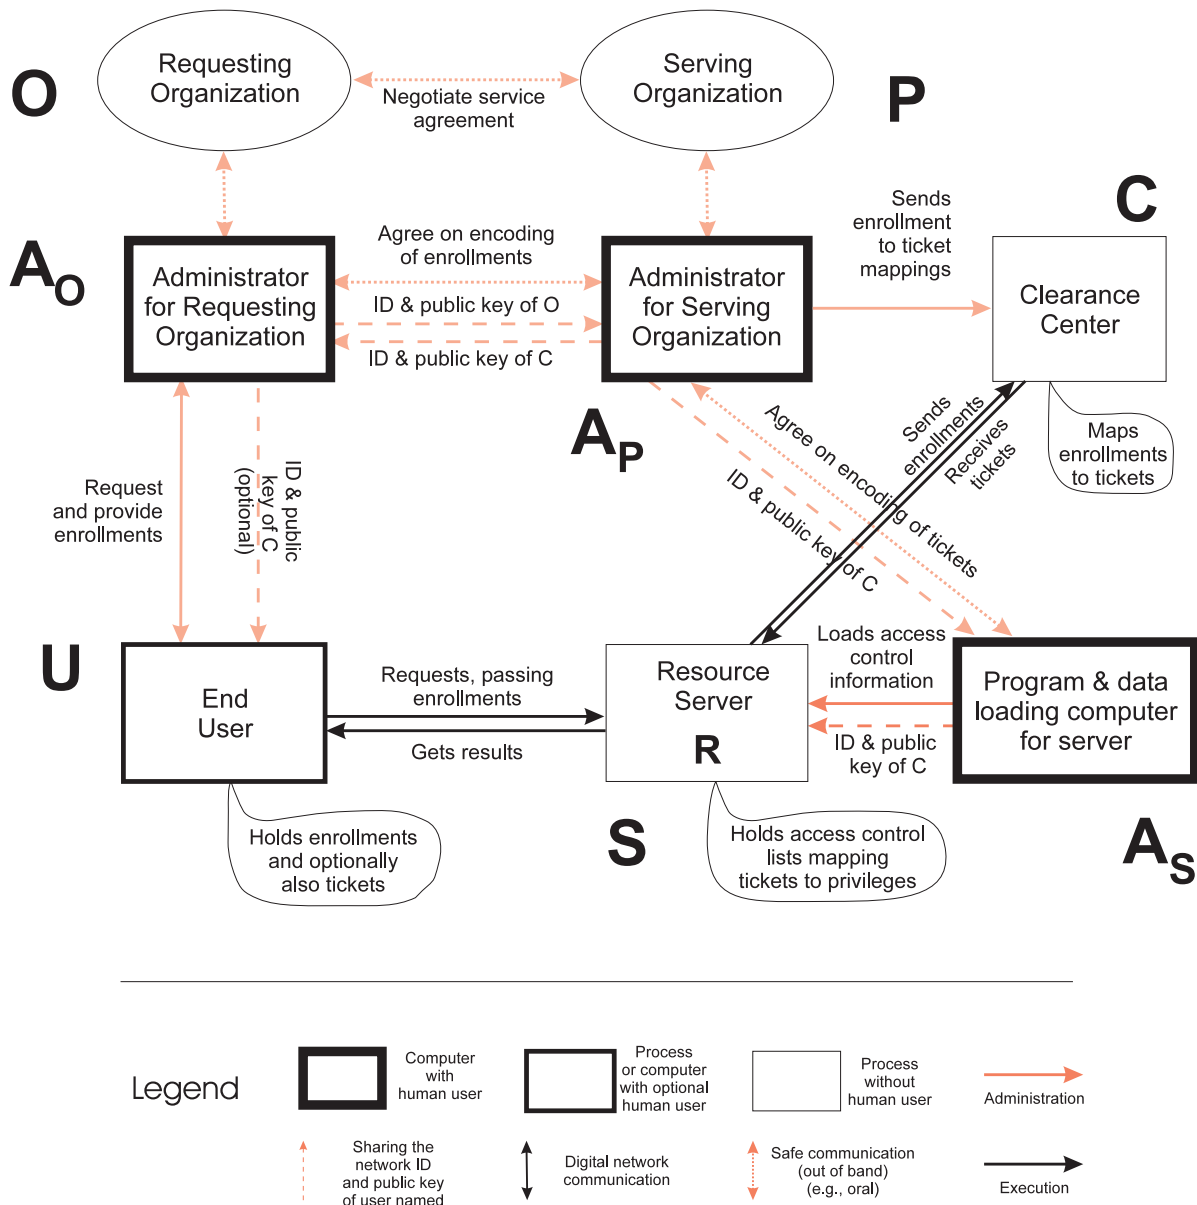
O

Requesting Organization

Negotiate service agreement

Serving Organization

P

$A_O$

Administrator for Requesting Organization

Agree on encoding of enrollments

ID & public key of O

ID & public key of C

Administrator for Serving Organization

Sends enrollment to ticket mappings

C

Clearance Center

$A_P$

Request and provide enrollments

ID & public key of C (optional)

Agree on encoding of tickets

ID & public key of C

Sends enrollments

Receives tickets

Maps enrollments to tickets

U

End User

Requests, passing enrollments

Gets results

Resource Server

R

Loads access control information

ID & public key of C

Program & data loading computer for server

Holds enrollments and optionally also tickets

S

Holds access control lists mapping tickets to privileges

$A_S$

Legend

Computer with human user

Process or computer with optional human user

Process without human user

Administration

Sharing the network ID and public key of user named

Digital network communication

Safe communication (out of band) (e.g., oral)

Execution